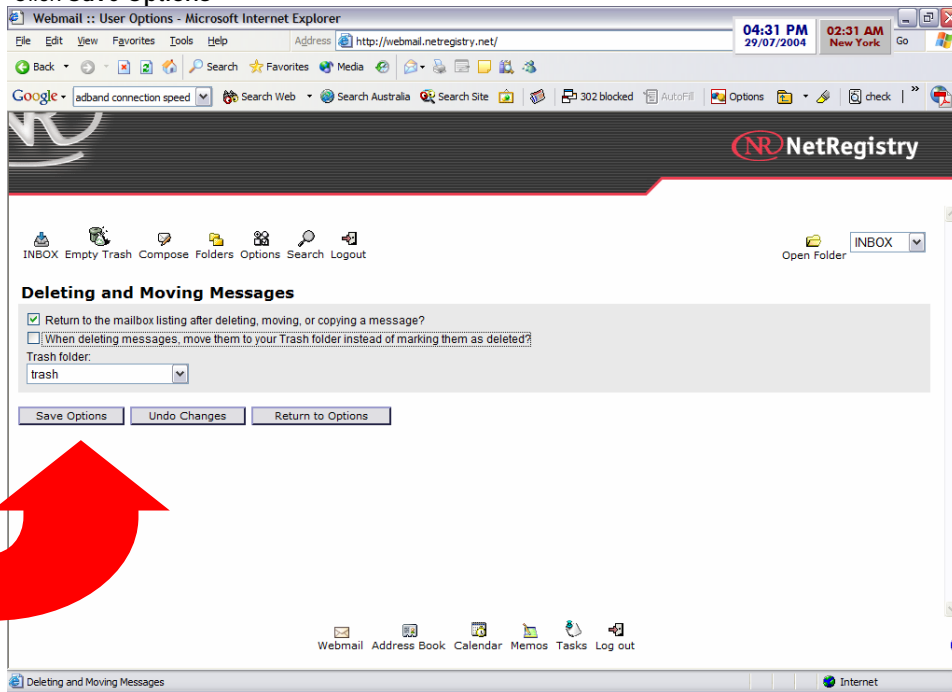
Webmail :: User Options - Microsoft Internet Explorer

04:31 PM 29/07/2004 02:31 AM New York

File Edit View Favorites Tools Help Address http://webmail.netregistry.net/ Go

Back Search Favorites Media

Google adband connection speed Search Web Search Australia Search Site 302 blocked AutoFill Options check

NR NetRegistry

INBOX Empty Trash Compose Folders Options Search Logout

Open Folder INBOX

Deleting and Moving Messages

Return to the mailbox listing after deleting, moving, or copying a message?

When deleting messages, move them to your Trash folder instead of marking them as deleted?

Trash folder:

trash

Save Options Undo Changes Return to Options

Webmail Address Book Calendar Memos Tasks Log out

Deleting and Moving Messages Internet